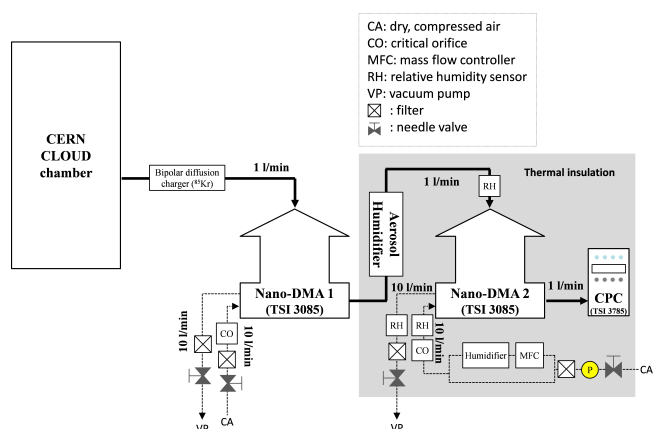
CA: dry, compressed air
CO: critical orifice
MFC: mass flow controller
RH: relative humidity sensor
VP: vacuum pump
: filter
: needle valve

CERN CLOUD chamber

Bipolar diffusion charger ($^{85}$Kr)

1 l/min

Thermal insulation

1 l/min

RH

Aerosol Humidifier

Nano-DMA 1 (TSI 3085)

10 l/min

Nano-DMA 2 (TSI 3085)

1 l/min

CPC (TSI 3785)

10 l/min

CO

10 l/min

RH

RH

CO

10 l/min

Humidifier

MFC

P

CA

VP

CA

VP